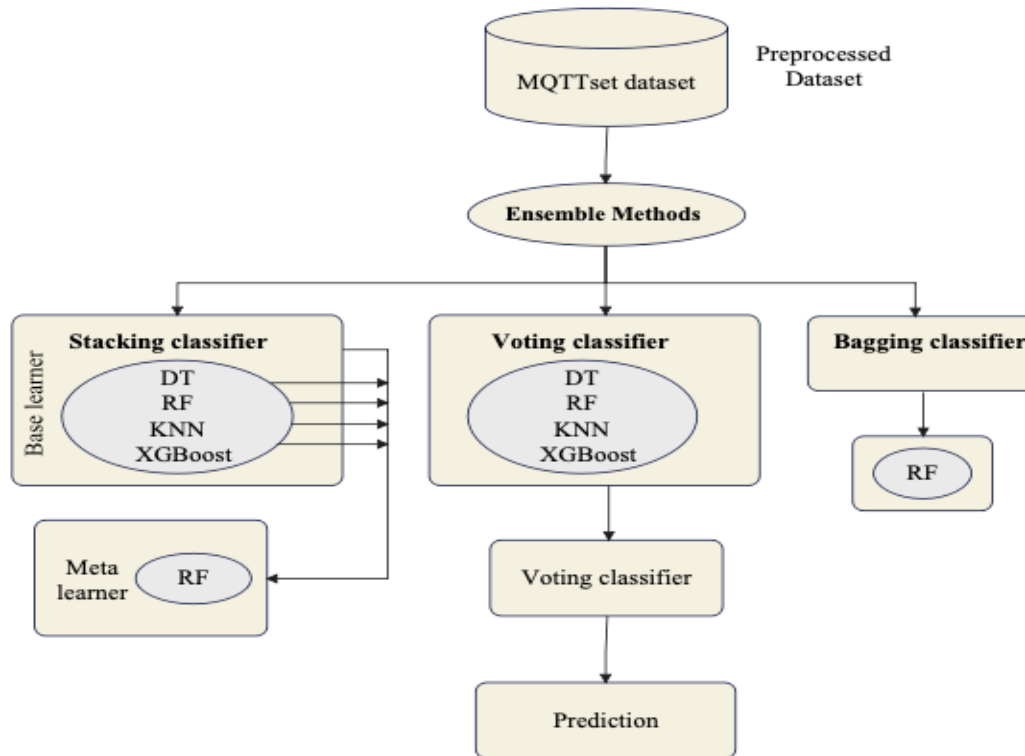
MQTTset dataset

Preprocessed Dataset

Ensemble Methods

Stacking classifier

Base learner

DT
RF
KNN
XGBoost

Meta learner

RF

Voting classifier

DT
RF
KNN
XGBoost

Voting classifier

Prediction

Bagging classifier

RF